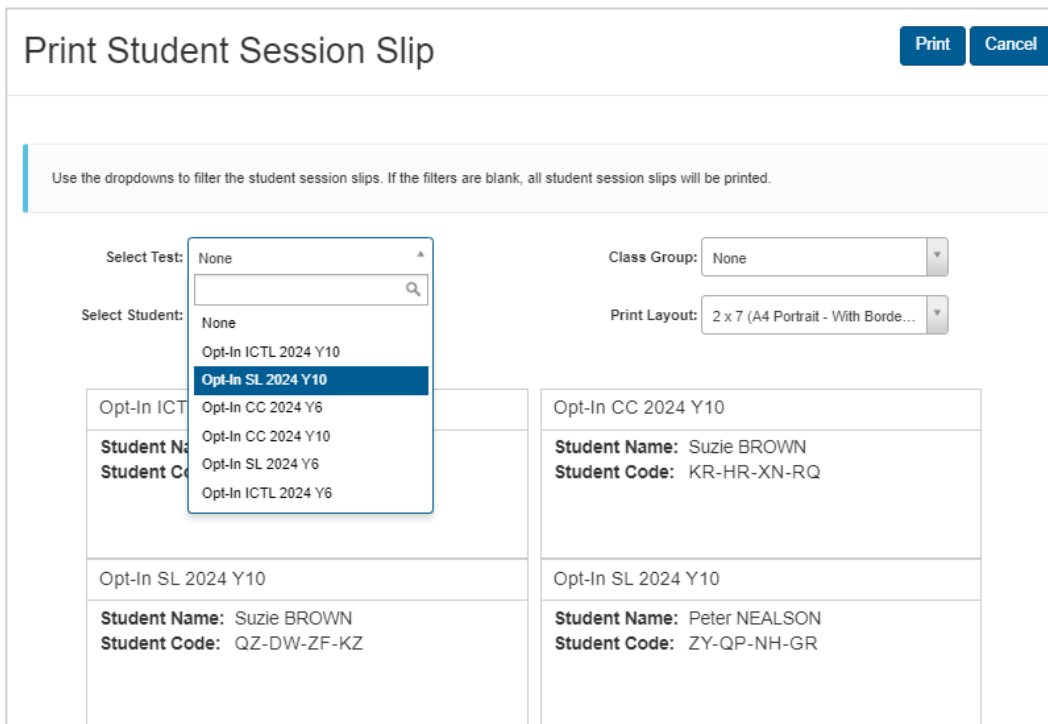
Print Student Session Slip

Print Cancel

Use the dropdowns to filter the student session slips. If the filters are blank, all student session slips will be printed.

Select Test: None

None
Opt-In ICTL 2024 Y10
Opt-In SL 2024 Y10
Opt-In CC 2024 Y6
Opt-In CC 2024 Y10
Opt-In SL 2024 Y6
Opt-In ICTL 2024 Y6

Class Group: None

Select Student:

Print Layout: 2 x 7 (A4 Portrait - With Borde…

Opt-In ICT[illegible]
Student Na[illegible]
Student Co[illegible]

Opt-In CC 2024 Y10
Student Name: Suzie BROWN
Student Code: KR-HR-XN-RQ

Opt-In SL 2024 Y10
Student Name: Suzie BROWN
Student Code: QZ-DW-ZF-KZ

Opt-In SL 2024 Y10
Student Name: Peter NEALSON
Student Code: ZY-QP-NH-GR